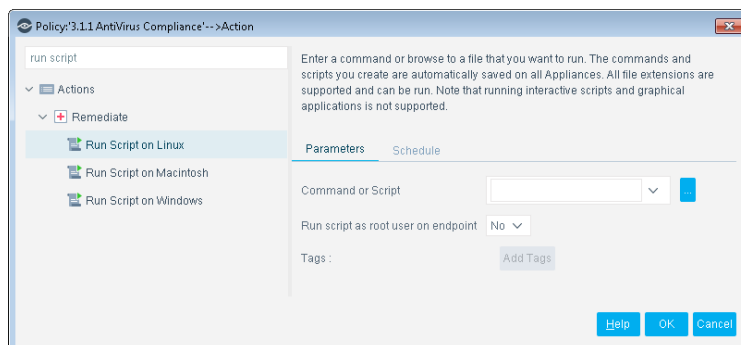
Policy:'3.1.1 AntiVirus Compliance'-->Action

run script

Actions

Remediate

Run Script on Linux

Run Script on Macintosh

Run Script on Windows

Enter a command or browse to a file that you want to run. The commands and scripts you create are automatically saved on all Appliances. All file extensions are supported and can be run. Note that running interactive scripts and graphical applications is not supported.

Parameters Schedule

Command or Script

...

Run script as root user on endpoint No

Tags :

Add Tags

Help OK Cancel